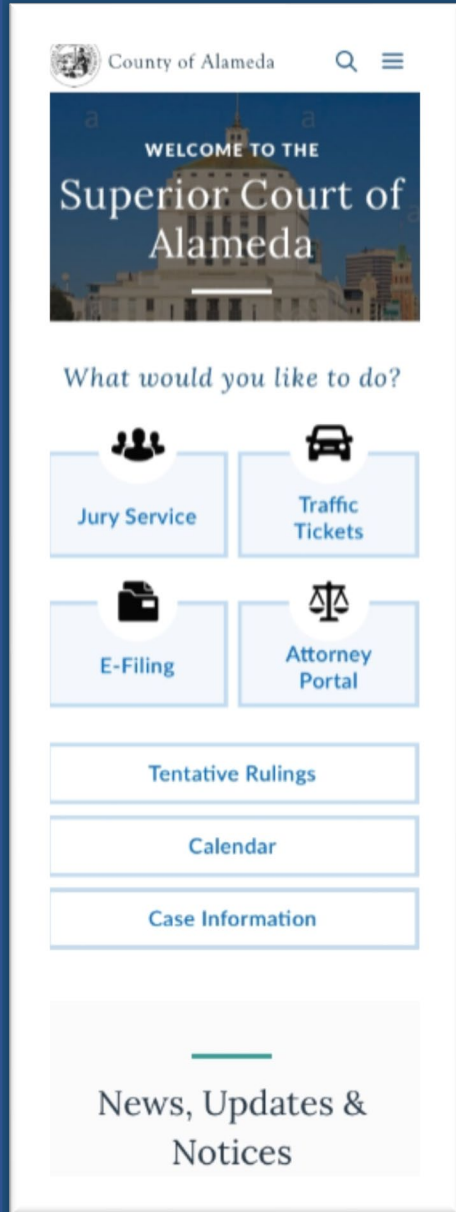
County of Alameda

WELCOME TO THE
Superior Court of Alameda

What would you like to do?

Jury Service

Traffic Tickets

E-Filing

Attorney Portal

Tentative Rulings

Calendar

Case Information

News, Updates & Notices